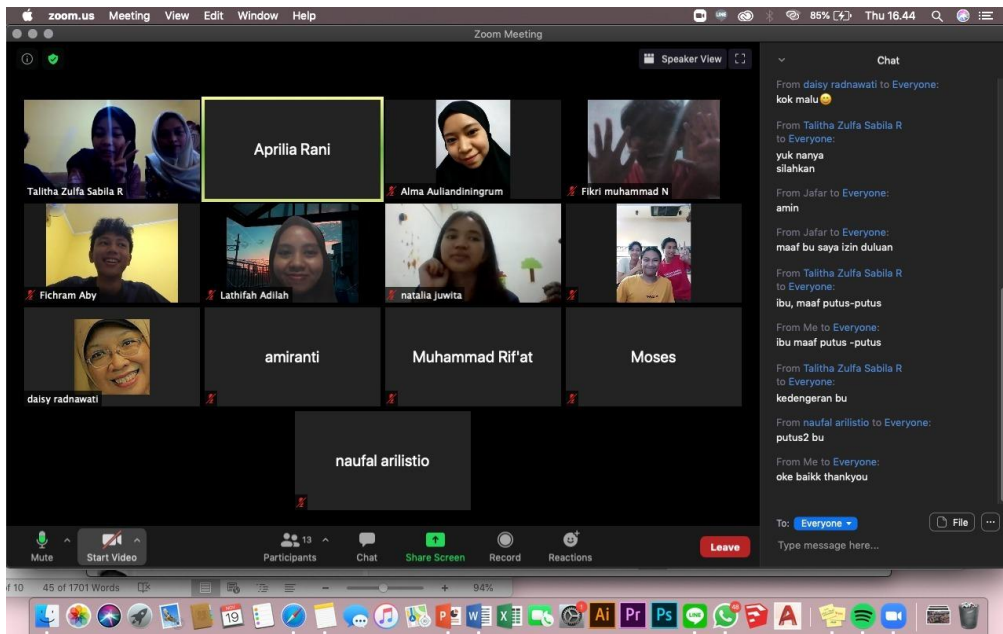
zoom.us Meeting View Edit Window Help
85% Thu 16.44

Zoom Meeting

Speaker View

Talitha Zulfa Sabila R
Aprilia Rani
Alma Auliandiningrum
Fikri muhammad N
Fichram Aby
Lathifah Adilah
natalia juwita
daisy radnawati
amiranti
Muhammad Rif'at
Moses
naufal arilistio

Chat

From daisy radnawati to Everyone:
kok malu😊

From Talitha Zulfa Sabila R to Everyone:
yuk nanya
silahkan

From Jafar to Everyone:
amin

From Jafar to Everyone:
maaf bu saya izin duluan

From Talitha Zulfa Sabila R to Everyone:
ibu, maaf putus-putus

From Me to Everyone:
ibu maaf putus -putus

From Talitha Zulfa Sabila R to Everyone:
kedengeran bu

From naufal arilistio to Everyone:
putus2 bu

From Me to Everyone:
oke baikk thankyou

To: Everyone
File
Type message here...

Mute
Start Video
13
Participants
Chat
Share Screen
Record
Reactions
Leave

f 10 45 of 1701 Words 94%
19